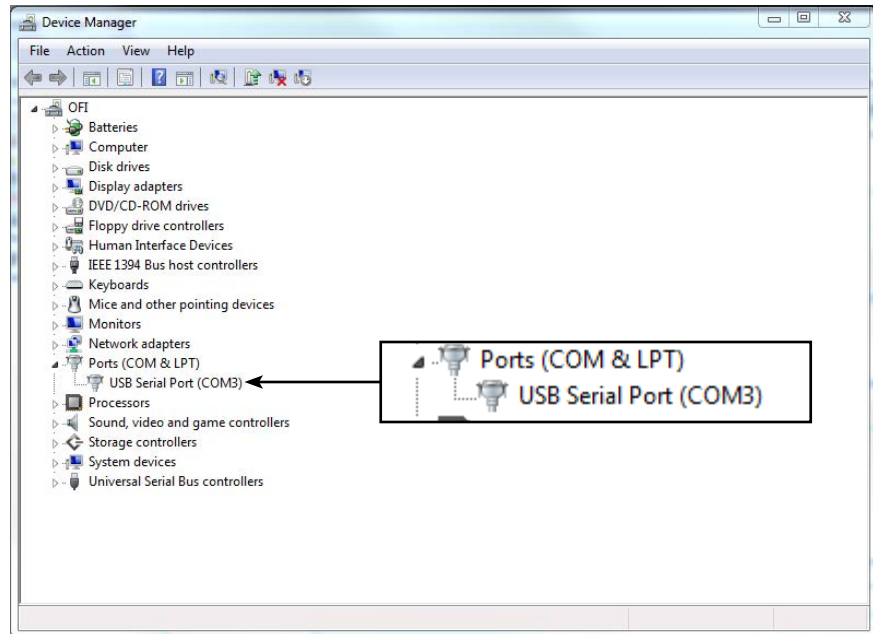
Device Manager

File Action View Help

OFI
Batteries
Computer
Disk drives
Display adapters
DVD/CD-ROM drives
Floppy drive controllers
Human Interface Devices
IEEE 1394 Bus host controllers
Keyboards
Mice and other pointing devices
Monitors
Network adapters
Ports (COM & LPT)
USB Serial Port (COM3)
Processors
Sound, video and game controllers
Storage controllers
System devices
Universal Serial Bus controllers

Ports (COM & LPT)
USB Serial Port (COM3)